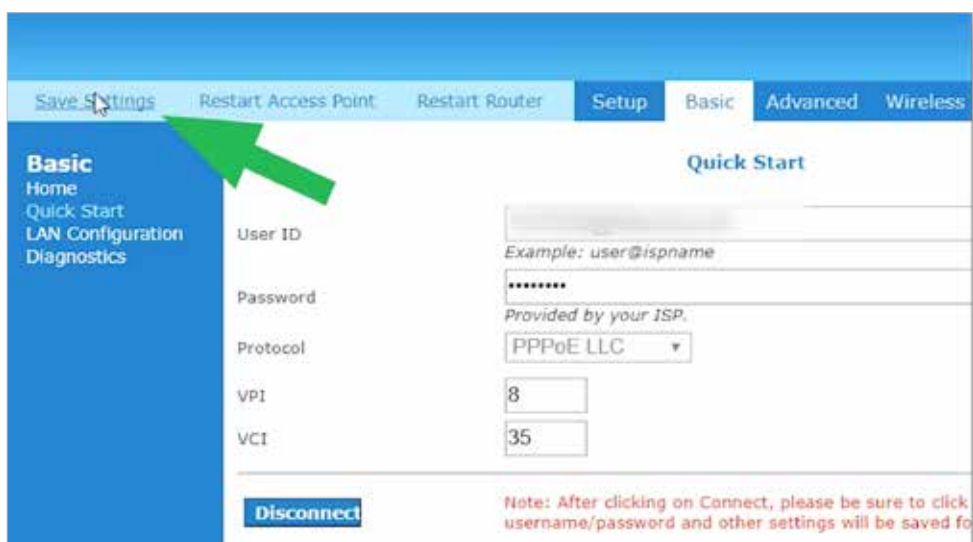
Save Settings Restart Access Point Restart Router Setup Basic Advanced Wireless

Basic
Home
Quick Start
LAN Configuration
Diagnostics

Quick Start

User ID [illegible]
Example: user@ispname

Password ••••••••••
Provided by your ISP.

Protocol PPPoE LLC

VPI 8

VCI 35

Disconnect

Note: After clicking on Connect, please be sure to click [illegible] username/password and other settings will be saved fo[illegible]